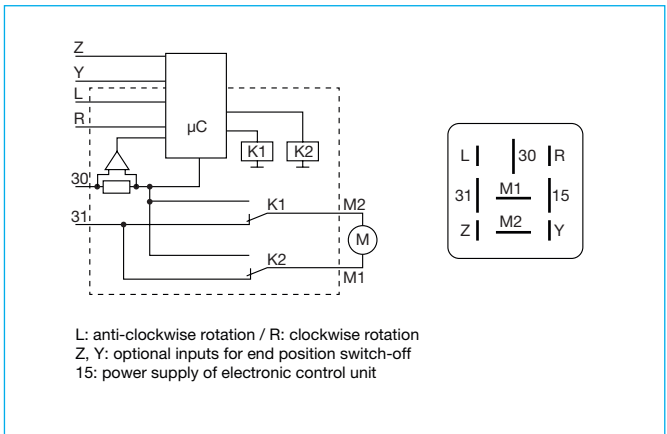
Z
Y
L
R
μC
K1
K2
30
31
K1
M2
M
K2
M1

L
30
R
31
M1
15
Z
M2
Y

L: anti-clockwise rotation / R: clockwise rotation
Z, Y: optional inputs for end position switch-off
15: power supply of electronic control unit